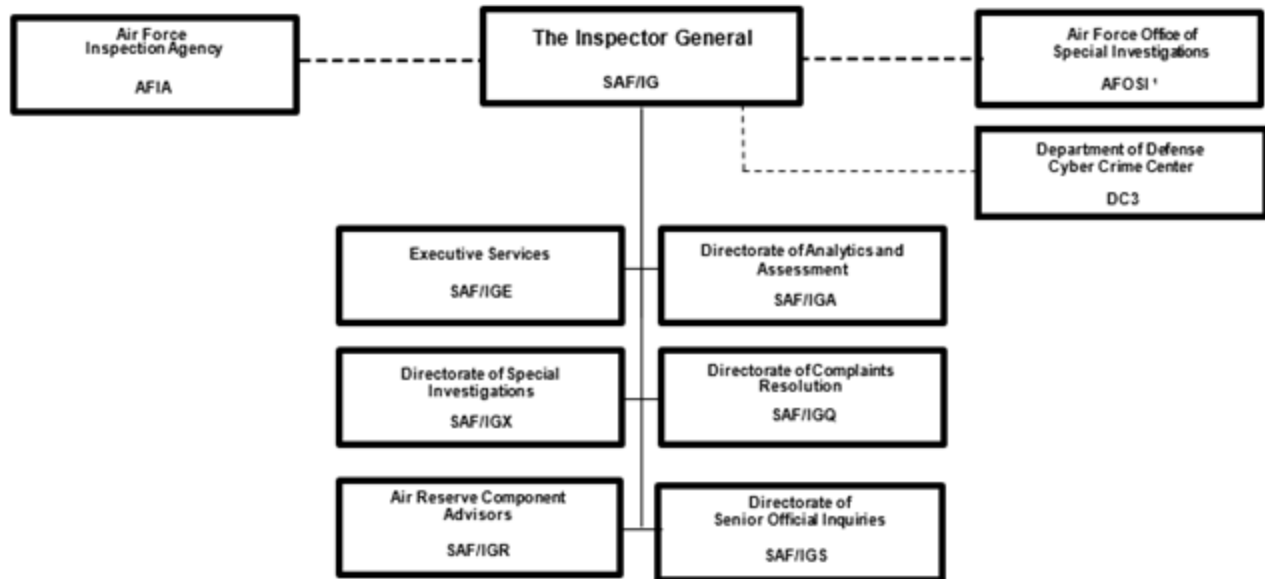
Air Force Inspection Agency

AFIA

The Inspector General

SAF/IG

Air Force Office of Special Investigations

AFOSI ¹

Department of Defense Cyber Crime Center

DC3

Executive Services

SAF/IGE

Directorate of Analytics and Assessment

SAF/IGA

Directorate of Special Investigations

SAF/IGX

Directorate of Complaints Resolution

SAF/IGQ

Air Reserve Component Advisors

SAF/IGR

Directorate of Senior Official Inquiries

SAF/IGS